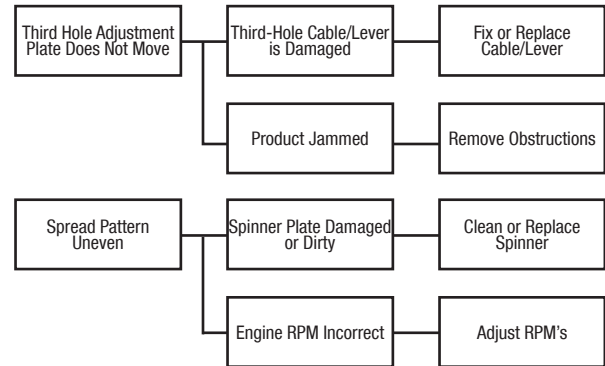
Third Hole Adjustment Plate Does Not Move

Third-Hole Cable/Lever is Damaged

Fix or Replace Cable/Lever

Product Jammed

Remove Obstructions

Spread Pattern Uneven

Spinner Plate Damaged or Dirty

Clean or Replace Spinner

Engine RPM Incorrect

Adjust RPM's